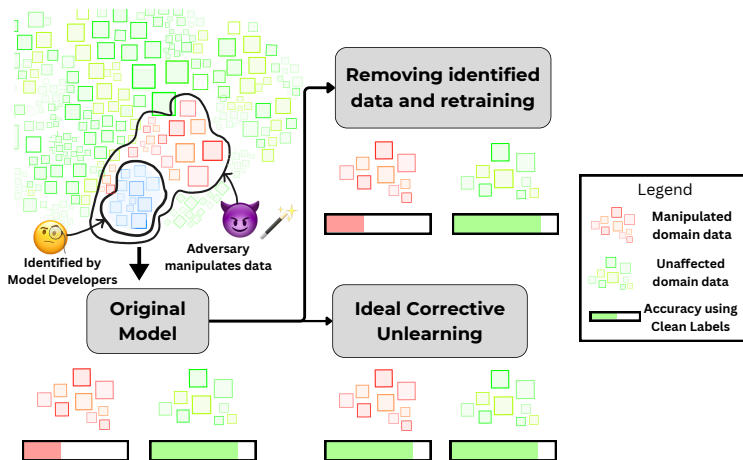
Removing identified data and retraining

Identified by Model Developers

Adversary manipulates data

Original Model

Ideal Corrective Unlearning

Legend

Manipulated domain data

Unaffected domain data

Accuracy using Clean Labels